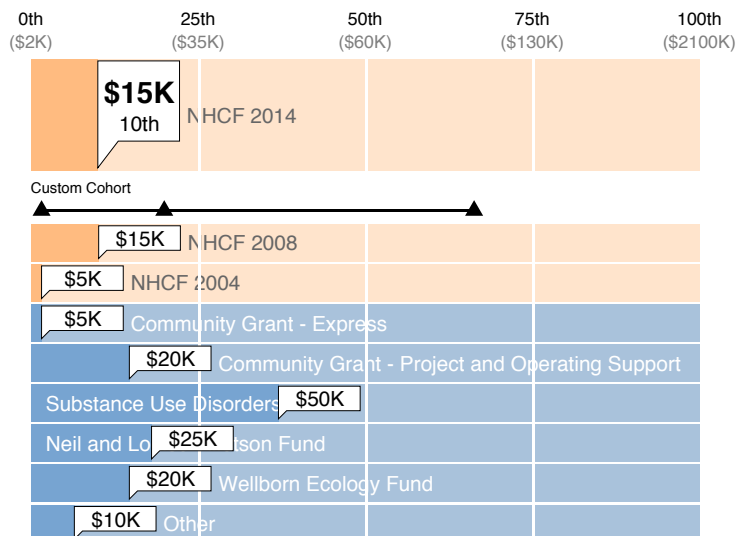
0th ($2K)
25th ($35K)
50th ($60K)
75th ($130K)
100th ($2100K)

$15K
10th
NHCF 2014

Custom Cohort

$15K NHCF 2008
$5K NHCF 2004
$5K Community Grant - Express
$20K Community Grant - Project and Operating Support
Substance Use Disorders $50K
Neil and Lo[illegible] $25K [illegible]tson Fund
$20K Wellborn Ecology Fund
$10K Other